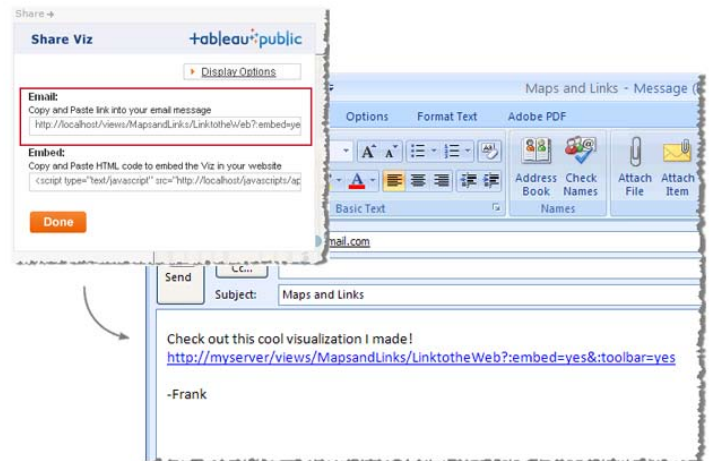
Share

Share Viz

+ableau+public

Display Options

Email:
Copy and Paste link into your email message
http://localhost/views/MapsandLinks/LinktotheWeb?:embed=ye

Embed:
Copy and Paste HTML code to embed the Viz in your website
<script type="text/javascript" src="http://localhost/javascripts/ap

Done

Maps and Links - Message (

Options Format Text Adobe PDF

Address Book Check Names Attach File Attach Item

Basic Text Names

mail.com

Send Cc...

Subject: Maps and Links

Check out this cool visualization I made!
http://myserver/views/MapsandLinks/LinktotheWeb?:embed=yes&:toolbar=yes

-Frank